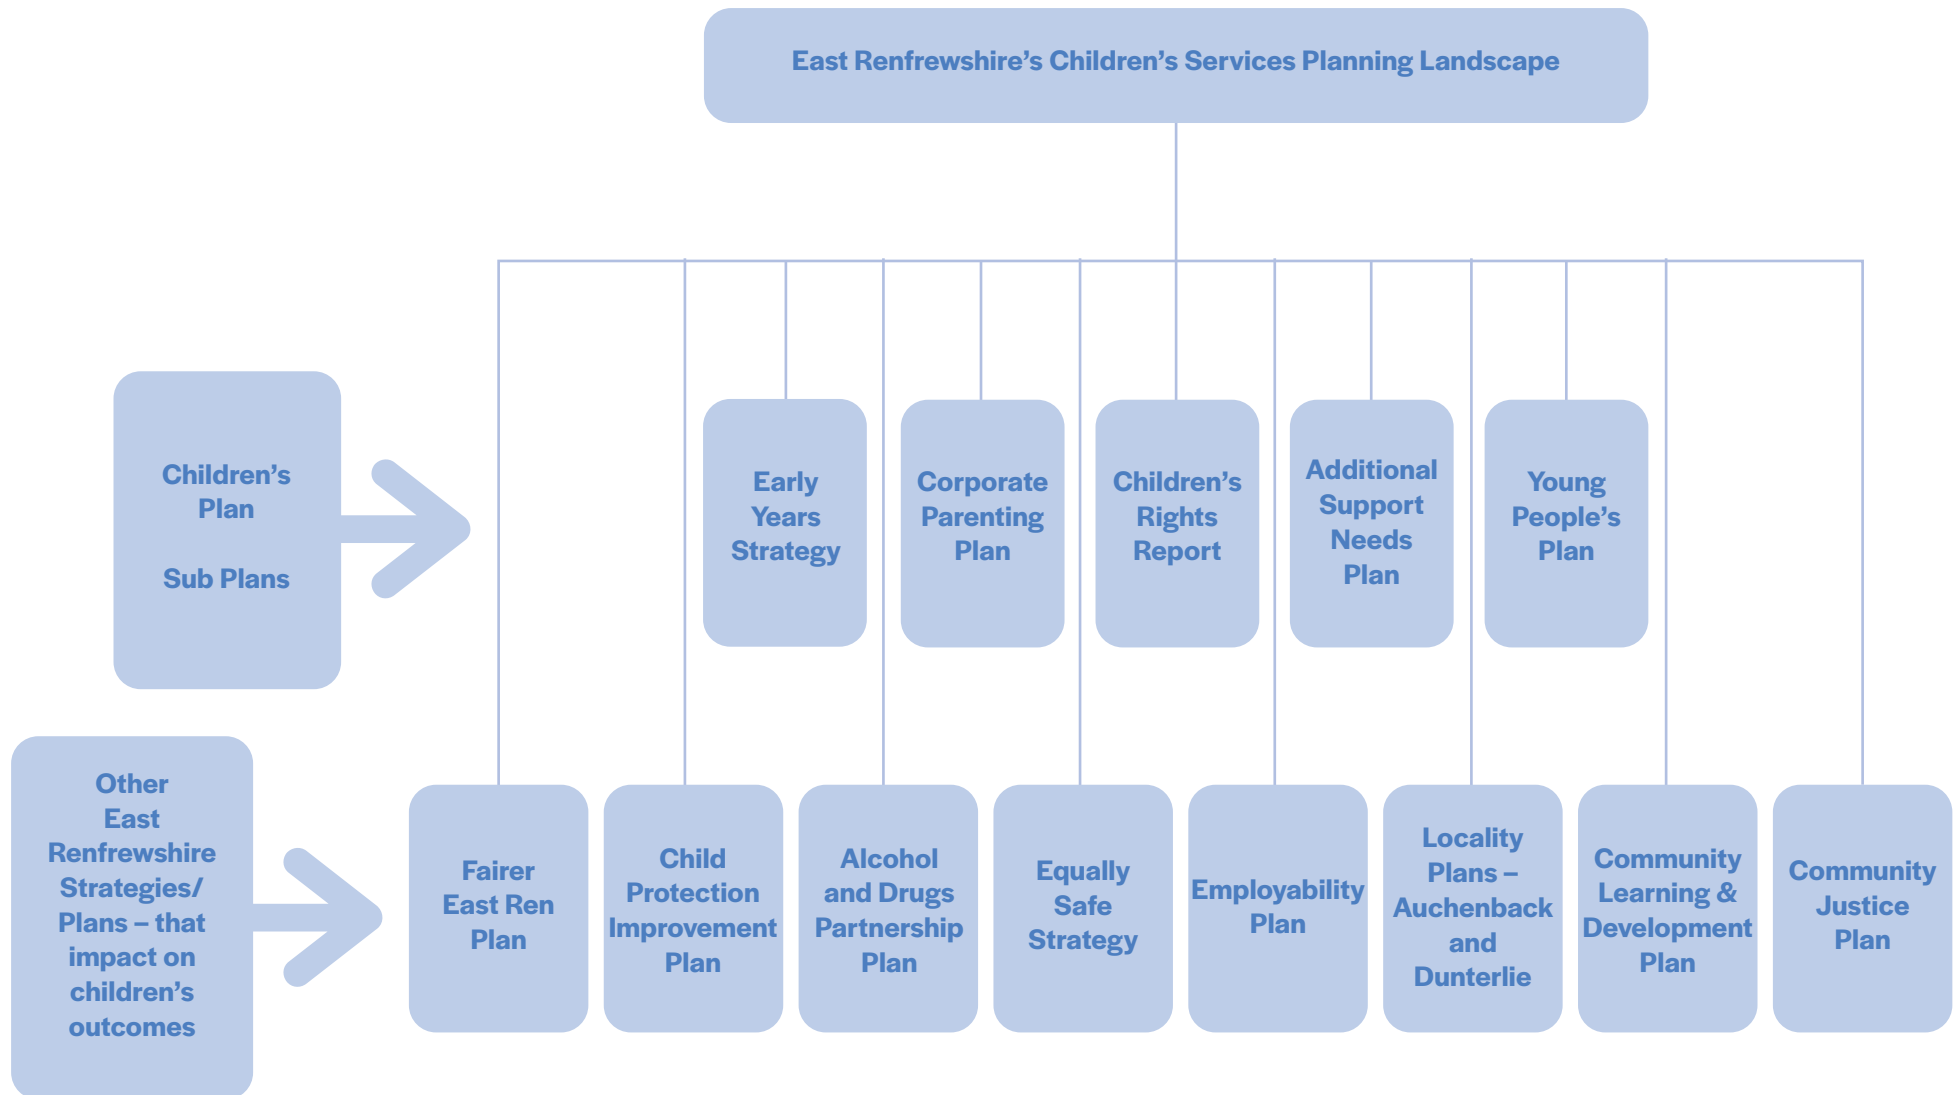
East Renfrewshire's Children's Services Planning Landscape

Children's Plan

Sub Plans

Early Years Strategy

Corporate Parenting Plan

Children's Rights Report

Additional Support Needs Plan

Young People's Plan

Other East Renfrewshire Strategies/ Plans – that impact on children's outcomes

Fairer East Ren Plan

Child Protection Improvement Plan

Alcohol and Drugs Partnership Plan

Equally Safe Strategy

Employability Plan

Locality Plans – Auchenback and Dunterlie

Community Learning & Development Plan

Community Justice Plan